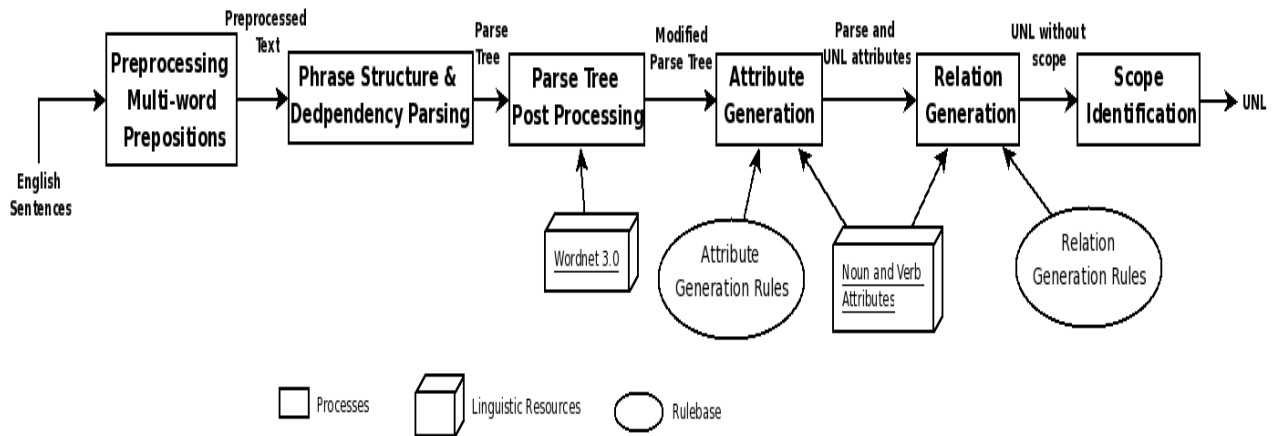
English Sentences

Preprocessing Multi-word Prepositions

Preprocessed Text

Phrase Structure & Dedpendency Parsing

Parse Tree

Parse Tree Post Processing

Modified Parse Tree

Attribute Generation

Parse and UNL attributes

Relation Generation

UNL without scope

Scope Identification

UNL

Wordnet 3.0

Attribute Generation Rules

Noun and Verb Attributes

Relation Generation Rules

Processes

Linguistic Resources

Rulebase